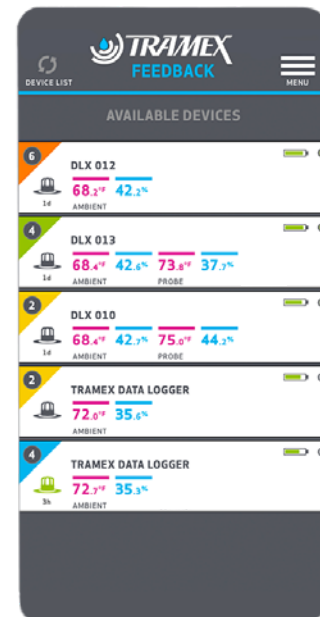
DEVICE LIST

TRAMEX
FEEDBACK

MENU

AVAILABLE DEVICES

6
1d
DLX 012
68.2°F 42.2%
AMBIENT

4
1d
DLX 013
68.4°F 42.6% 73.8°F 37.7%
AMBIENT PROBE

2
1d
DLX 010
68.4°F 42.7% 75.0°F 44.2%
AMBIENT PROBE

2
TRAMEX DATA LOGGER
72.0°F 35.6%
AMBIENT

4
3h
TRAMEX DATA LOGGER
72.7°F 35.3%
AMBIENT